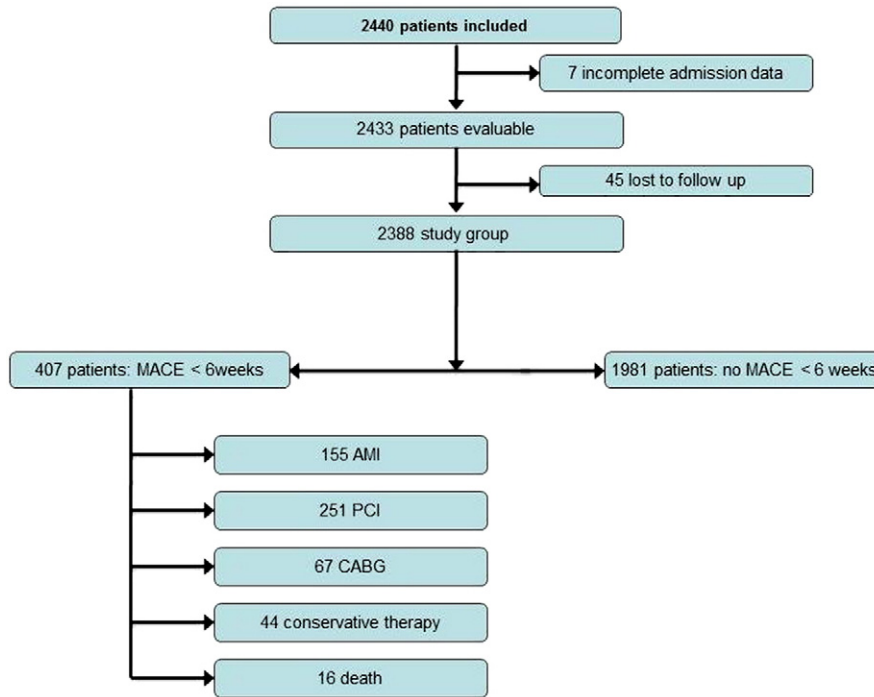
2440 patients included

7 incomplete admission data

2433 patients evaluable

45 lost to follow up

2388 study group

407 patients: MACE < 6weeks

1981 patients: no MACE < 6 weeks

155 AMI

251 PCI

67 CABG

44 conservative therapy

16 death